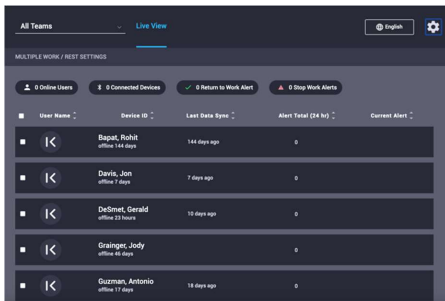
All Teams

Live View

English

MULTIPLE WORK / REST SETTINGS

0 Online Users

0 Connected Devices

0 Return to Work Alert

0 Stop Work Alerts

| | User Name | Device ID | Last Data Sync | Alert Total (24 hr) | Current Alert |
|---|---|---|---|---|---|
| | | Bapat, Rohit offline 144 days | 144 days ago | 0 | |
| | | Davis, Jon offline 7 days | 7 days ago | 0 | |
| | | DeSmet, Gerald offline 23 hours | 10 days ago | 0 | |
| | | Grainger, Jody offline 46 days | 46 days ago | 0 | |
| | | Guzman, Antonio offline 17 days | 18 days ago | 0 | |